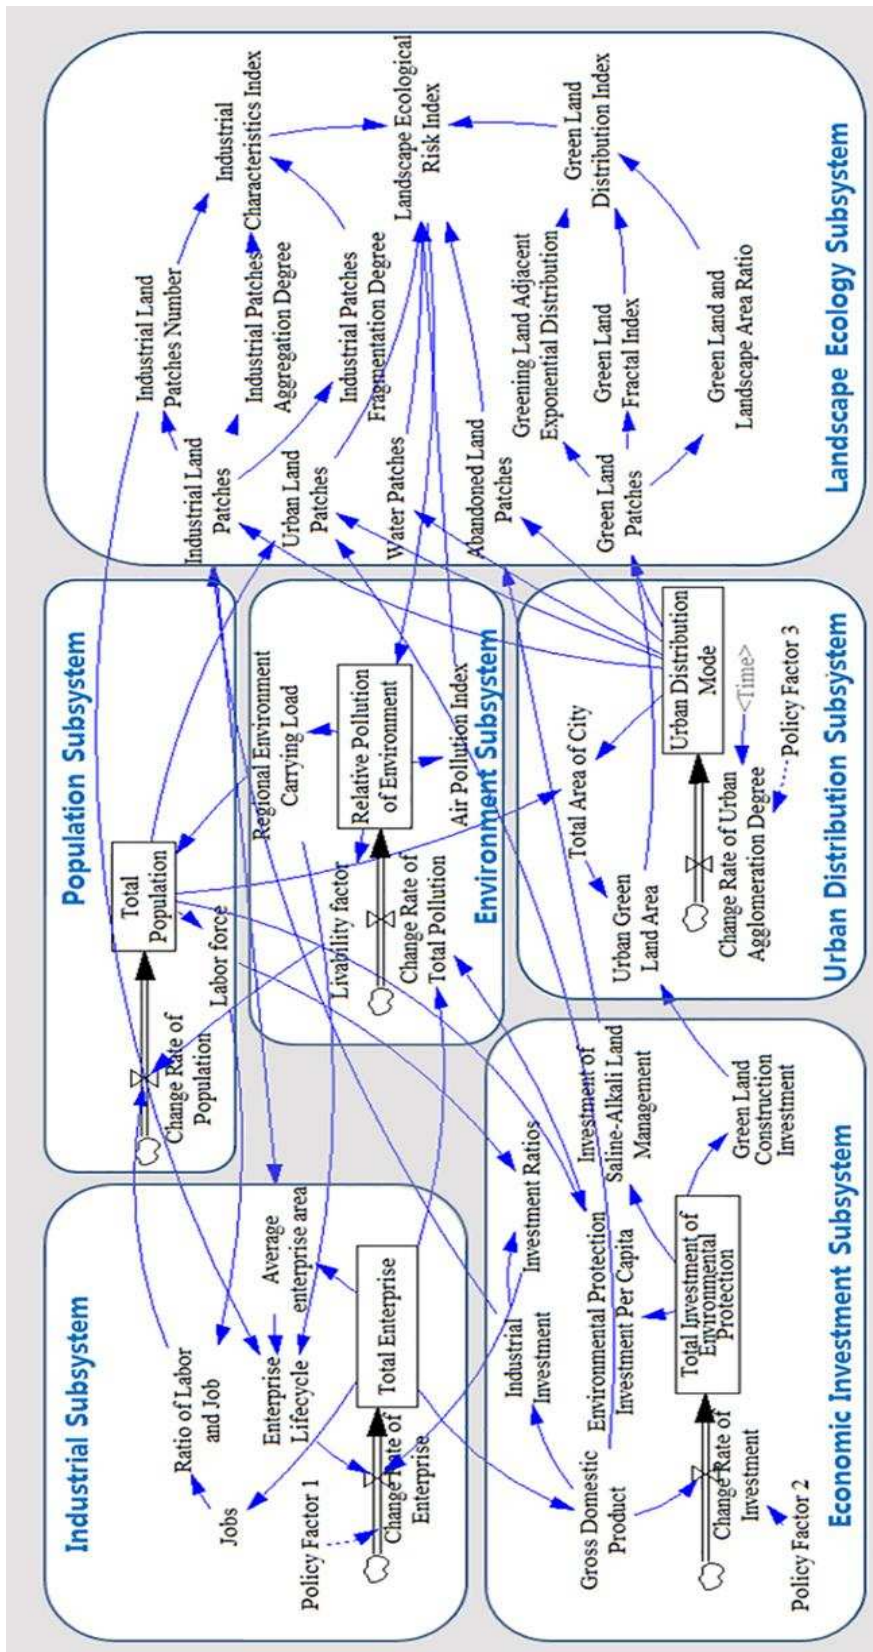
Landscape Ecology Subsystem

Industrial Characteristics Index

Landscape Ecological Risk Index

Green Land Distribution Index

Industrial Land Patches Number

Industrial Patches Aggregation Degree

Industrial Patches Fragmentation Degree

Greening Land Adjacent Exponential Distribution

Green Land Fractal Index

Green Land and Landscape Area Ratio

Industrial Land Patches

Urban Land Patches

Water Patches

Abandoned Land Patches

Green Land Patches

Population Subsystem

Total Population

Labor force

Change Rate of Population

Regional Environment Carrying Load

Environment Subsystem

Relative Pollution of Environment

Air Pollution Index

Livability factor

Change Rate of Total Pollution

Urban Distribution Subsystem

Urban Distribution Mode

<Time>

Policy Factor 3

Total Area of City

Urban Green Land Area

Change Rate of Urban Agglomeration Degree

Industrial Subsystem

Ratio of Labor and Job

Enterprise Lifecycle

Average enterprise area

Total Enterprise

Jobs

Change Rate of Enterprise

Policy Factor 1

Economic Investment Subsystem

Industrial Investment Ratios

Investment of Saline-Alkali Land Management

Green Land Construction Investment

Industrial Investment

Environmental Protection Investment Per Capita

Total Investment of Environmental Protection

Gross Domestic Product

Change Rate of Investment

Policy Factor 2